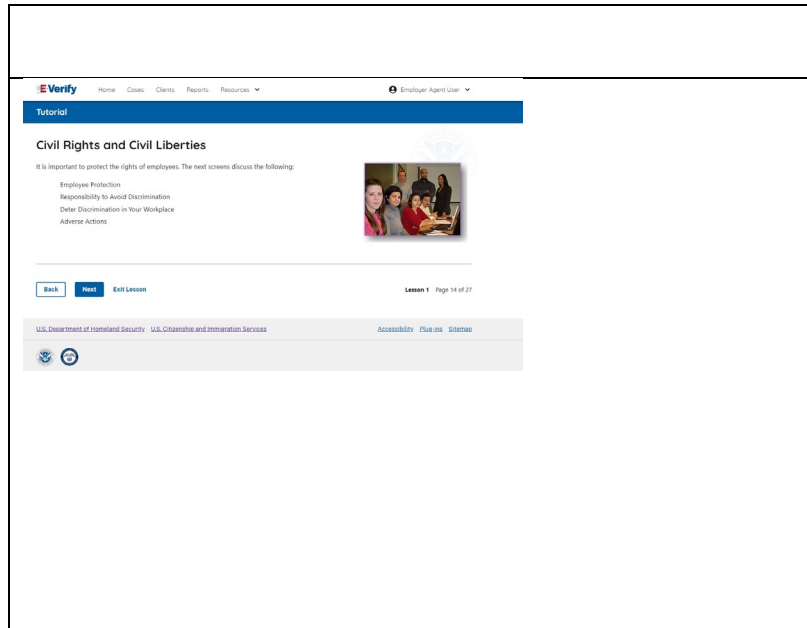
E Verify Home Cases Clients Reports Resources Employer Agent User

Tutorial

Civil Rights and Civil Liberties

It is important to protect the rights of employees. The next screens discuss the following:

Employee Protection
Responsibility to Avoid Discrimination
Deter Discrimination in Your Workplace
Adverse Actions

Back Next Exit Lesson

Lesson 1 Page 14 of 27

U.S. Department of Homeland Security U.S. Citizenship and Immigration Services

Accessibility Plug-ins Sitemap